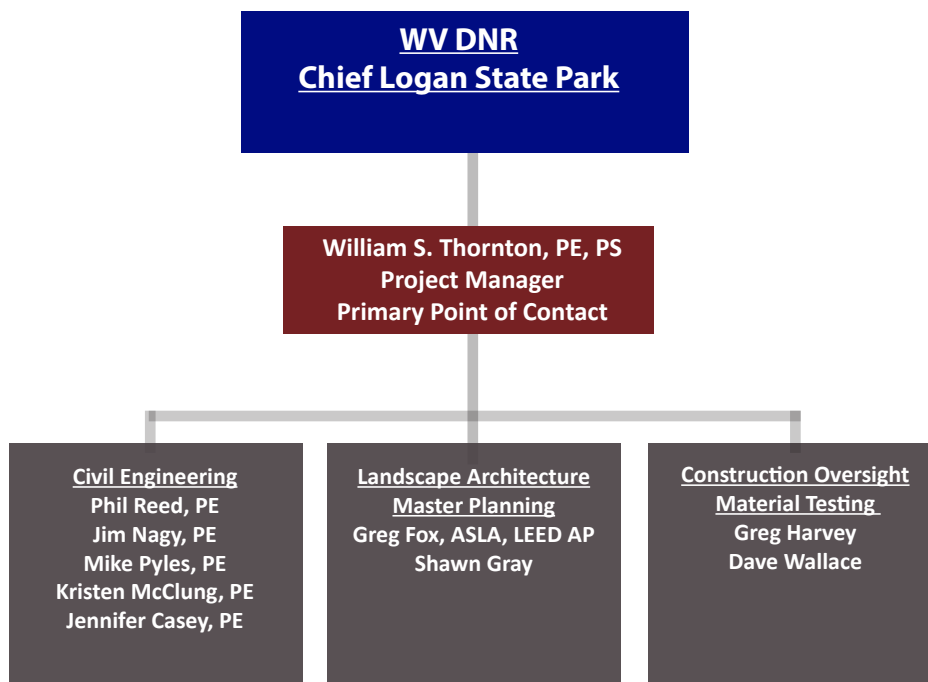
WV DNR
Chief Logan State Park

William S. Thornton, PE, PS
Project Manager
Primary Point of Contact

Civil Engineering
Phil Reed, PE
Jim Nagy, PE
Mike Pyles, PE
Kristen McClung, PE
Jennifer Casey, PE

Landscape Architecture
Master Planning
Greg Fox, ASLA, LEED AP
Shawn Gray

Construction Oversight
Material Testing
Greg Harvey
Dave Wallace